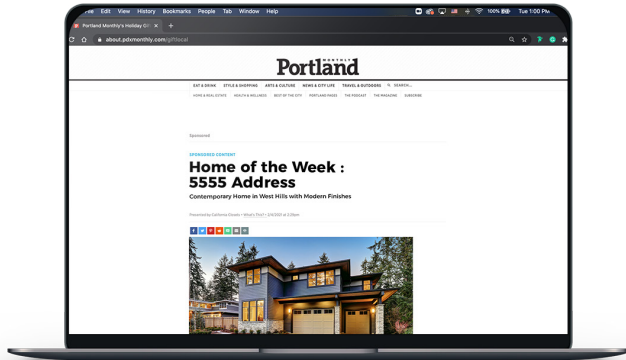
File Edit View History Bookmarks People Tab Window Help
100% Tue 1:00 PM
Portland Monthly's Holiday Gi ×
about.pdxmonthly.com/giftlocal

MONTHLY
Portland

EAT & DRINK STYLE & SHOPPING ARTS & CULTURE NEWS & CITY LIFE TRAVEL & OUTDOORS SEARCH...
HOME & REAL ESTATE HEALTH & WELLNESS BEST OF THE CITY PORTLAND PAGES THE PODCAST THE MAGAZINE SUBSCRIBE

Sponsored

SPONSORED CONTENT
Home of the Week : 5555 Address
Contemporary Home in West Hills with Modern Finishes

Presented by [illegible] • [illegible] at 2:20pm